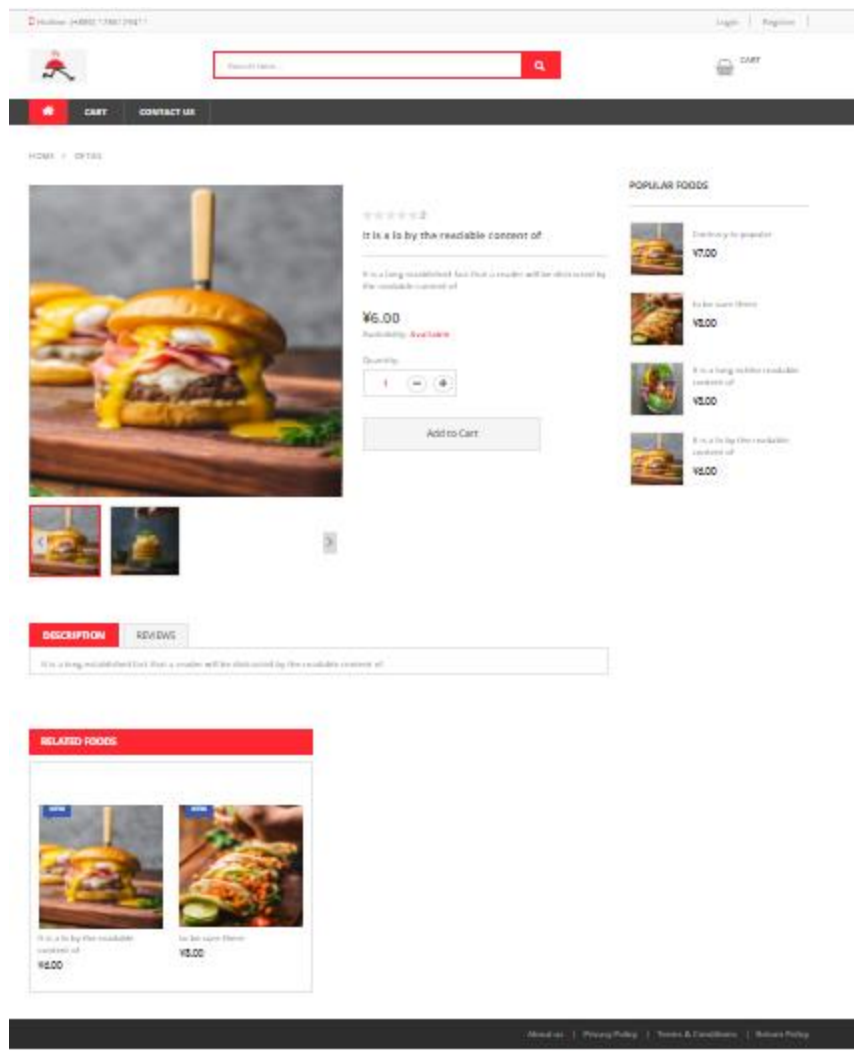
Hotline: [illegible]

Login | Register

Search here...

CART

CART CONTACT US

HOME > DETAIL

POPULAR FOODS

2

It is a lo by the readable content of

It is a long established fact that a reader will be distracted by the readable content of

¥6.00

Availability: Available

Quantity

1

Add to Cart

Contrary to popular

¥7.00

to be sure there

¥8.00

It is a long reader readable content of

¥8.00

It is a lo by the readable content of

¥6.00

DESCRIPTION REVIEWS

It is a long established fact that a reader will be distracted by the readable content of

RELATED FOODS

NEW

NEW

It is a lo by the readable content of

¥6.00

to be sure there

¥8.00

About us | Privacy Policy | Terms & Conditions | Return Policy